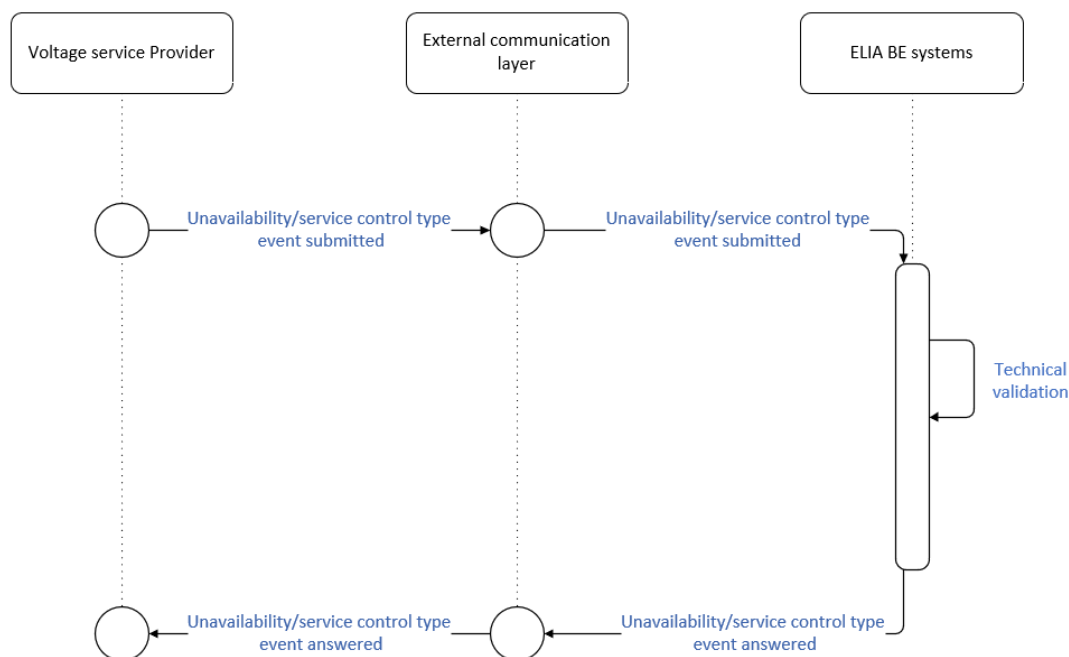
Voltage service Provider

External communication layer

ELIA BE systems

Unavailability/service control type event submitted

Unavailability/service control type event submitted

Technical validation

Unavailability/service control type event answered

Unavailability/service control type event answered